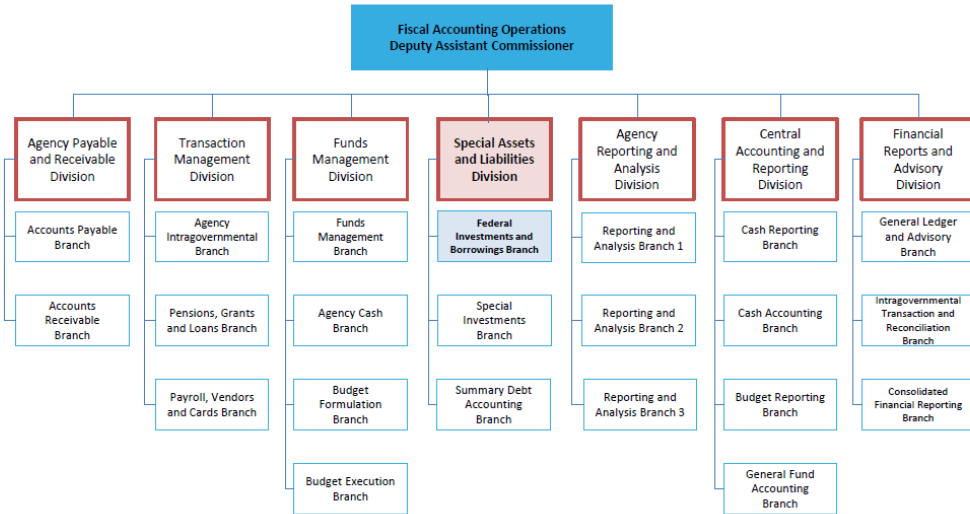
Fiscal Accounting Operations
Deputy Assistant Commissioner

Agency Payable and Receivable Division

Accounts Payable Branch

Accounts Receivable Branch

Transaction Management Division

Agency Intragovernmental Branch

Pensions, Grants and Loans Branch

Payroll, Vendors and Cards Branch

Funds Management Division

Funds Management Branch

Agency Cash Branch

Budget Formulation Branch

Budget Execution Branch

Special Assets and Liabilities Division

Federal Investments and Borrowings Branch

Special Investments Branch

Summary Debt Accounting Branch

Agency Reporting and Analysis Division

Reporting and Analysis Branch 1

Reporting and Analysis Branch 2

Reporting and Analysis Branch 3

Central Accounting and Reporting Division

Cash Reporting Branch

Cash Accounting Branch

Budget Reporting Branch

General Fund Accounting Branch

Financial Reports and Advisory Division

General Ledger and Advisory Branch

Intragovernmental Transaction and Reconciliation Branch

Consolidated Financial Reporting Branch